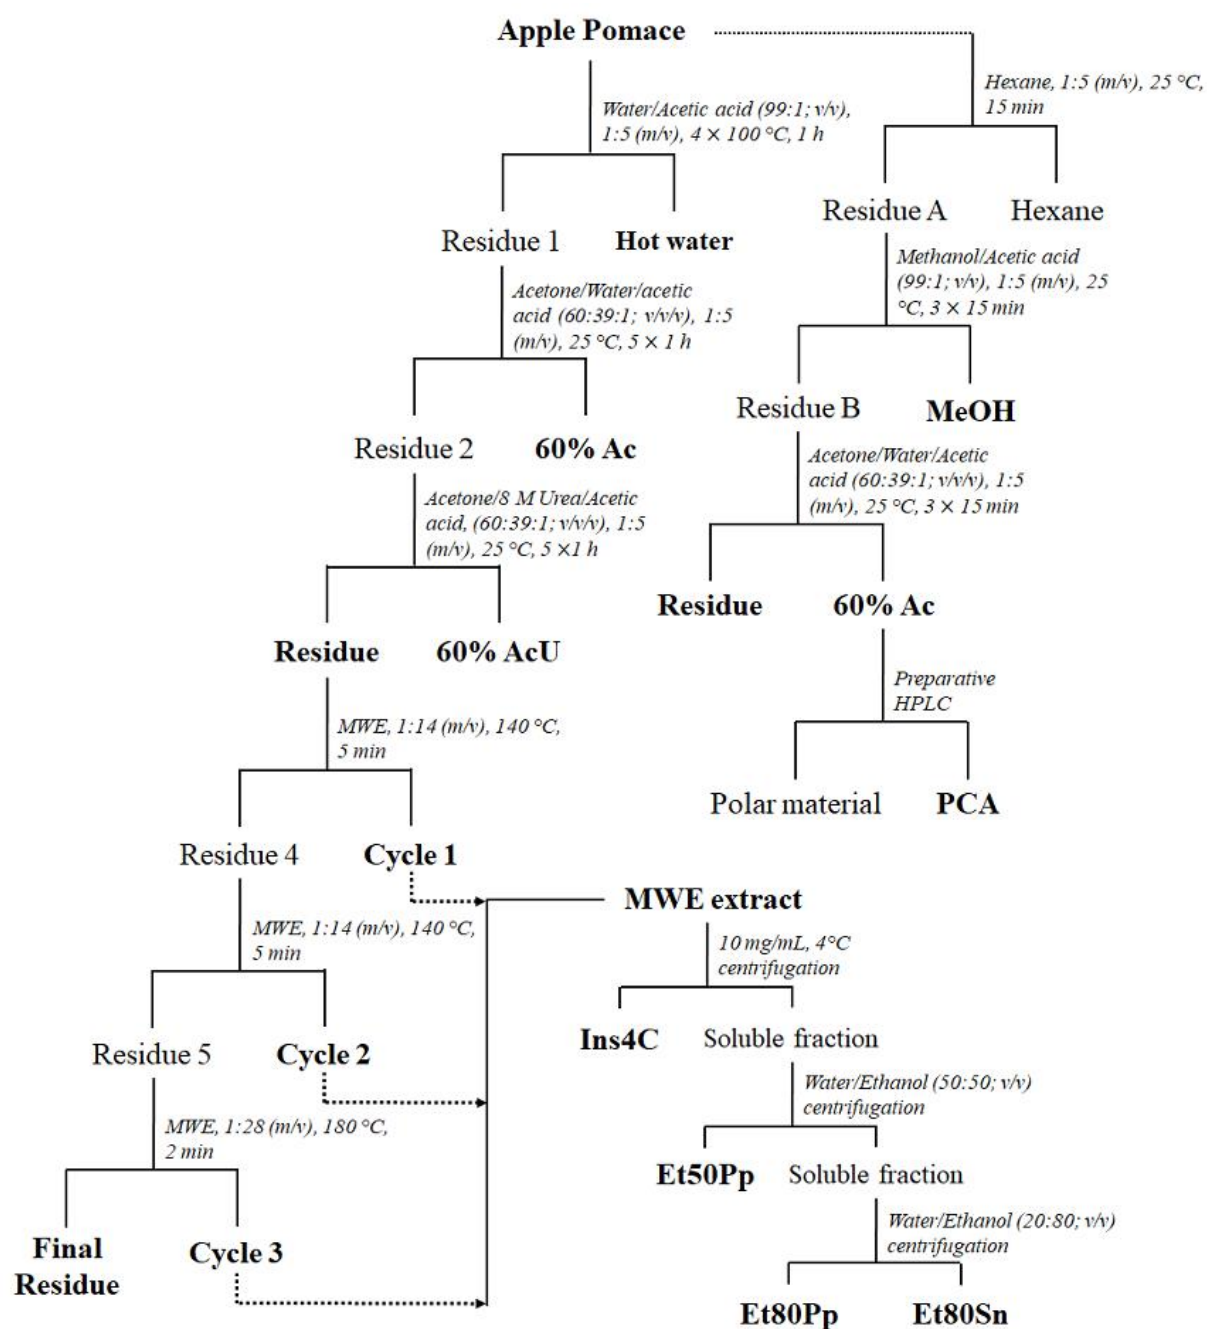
Apple Pomace

Water/Acetic acid (99:1; v/v), 1:5 (m/v), 4 × 100 °C, 1 h

Residue 1 Hot water

Acetone/Water/acetic acid (60:39:1; v/v/v), 1:5 (m/v), 25 °C, 5 × 1 h

Residue 2 60% Ac

Acetone/8 M Urea/Acetic acid, (60:39:1; v/v/v), 1:5 (m/v), 25 °C, 5 ×1 h

Residue 60% AcU

MWE, 1:14 (m/v), 140 °C, 5 min

Residue 4 Cycle 1

MWE, 1:14 (m/v), 140 °C, 5 min

Residue 5 Cycle 2

MWE, 1:28 (m/v), 180 °C, 2 min

Final Residue Cycle 3

Hexane, 1:5 (m/v), 25 °C, 15 min

Residue A Hexane

Methanol/Acetic acid (99:1; v/v), 1:5 (m/v), 25 °C, 3 × 15 min

Residue B MeOH

Acetone/Water/Acetic acid (60:39:1; v/v/v), 1:5 (m/v), 25 °C, 3 × 15 min

Residue 60% Ac

Preparative HPLC

Polar material PCA

MWE extract

10 mg/mL, 4°C centrifugation

Ins4C Soluble fraction

Water/Ethanol (50:50; v/v) centrifugation

Et50Pp Soluble fraction

Water/Ethanol (20:80; v/v) centrifugation

Et80Pp Et80Sn